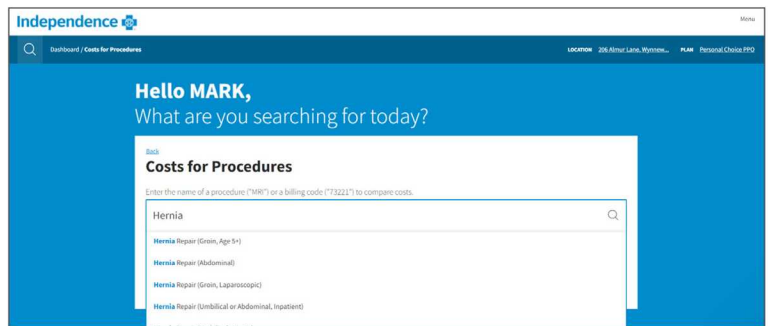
Independence

Menu

Dashboard / Costs for Procedures

LOCATION 206 Almur Lane, Wynnew...

PLAN Personal Choice PPO

Hello MARK,
What are you searching for today?

Back

Costs for Procedures

Enter the name of a procedure ("MRI") or a billing code ("73221") to compare costs.

Hernia

Hernia Repair (Groin, Age 5+)

Hernia Repair (Abdominal)

Hernia Repair (Groin, Laparoscopic)

Hernia Repair (Umbilical or Abdominal, Inpatient)

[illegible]